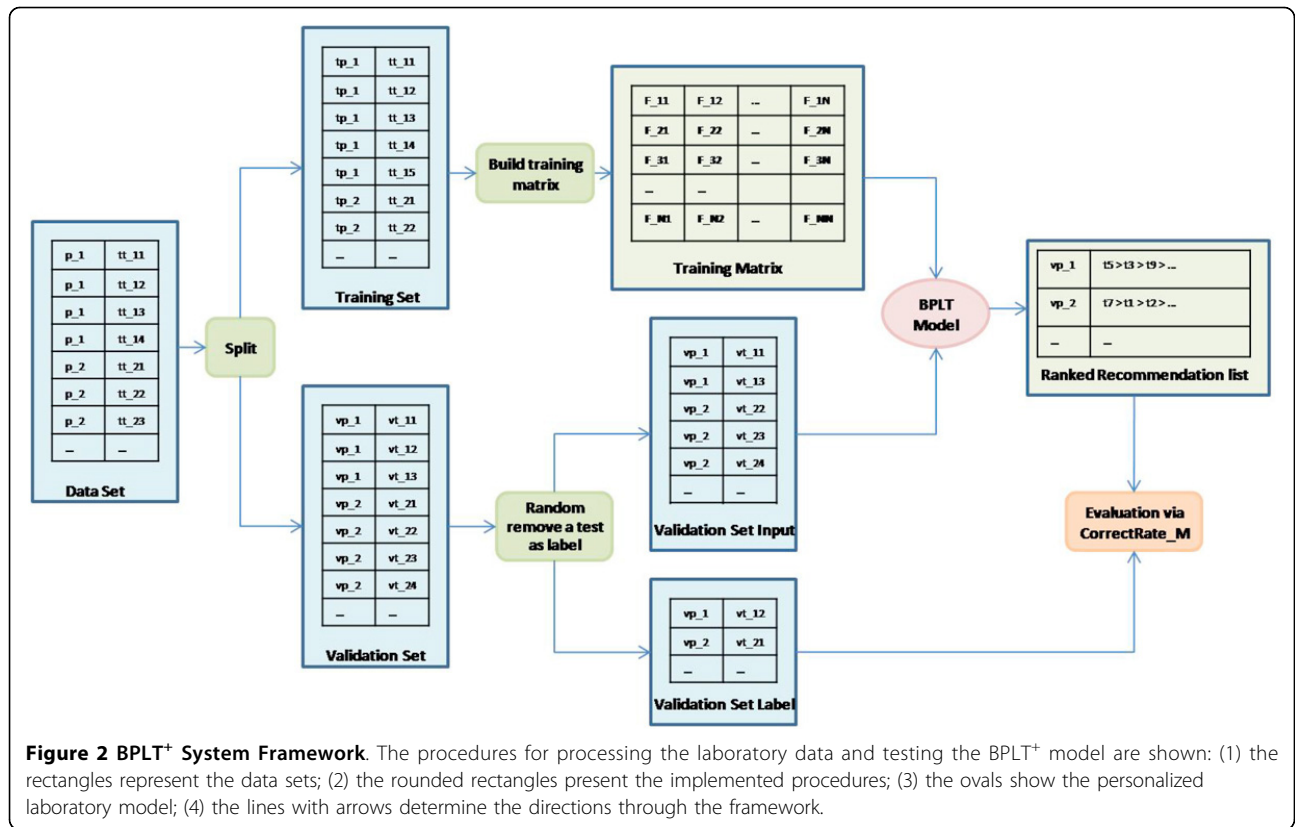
| p_1 | tt_11 |
|---|---|
| p_1 | tt_12 |
| p_1 | tt_13 |
| p_1 | tt_14 |
| p_2 | tt_21 |
| p_2 | tt_22 |
| p_2 | tt_23 |
| ... | ... |

Data Set

Split

| tp_1 | tt_11 |
|---|---|
| tp_1 | tt_12 |
| tp_1 | tt_13 |
| tp_1 | tt_14 |
| tp_1 | tt_15 |
| tp_2 | tt_21 |
| tp_2 | tt_22 |
| ... | ... |

Training Set

Build training matrix

| F_11 | F_12 | ... | F_1N |
|---|---|---|---|
| F_21 | F_22 | ... | F_2N |
| F_31 | F_32 | ... | F_3N |
| ... | ... | | |
| F_N1 | F_N2 | ... | F_NN |

Training Matrix

BPLT Model

| vp_1 | t5 > t3 > t9 > ... |
|---|---|
| vp_2 | t7 > t1 > t2 > ... |
| ... | ... |

Ranked Recommendation list

| vp_1 | vt_11 |
|---|---|
| vp_1 | vt_12 |
| vp_1 | vt_13 |
| vp_2 | vt_21 |
| vp_2 | vt_22 |
| vp_2 | vt_23 |
| vp_2 | vt_24 |
| ... | ... |

Validation Set

Random remove a test as label

| vp_1 | vt_11 |
|---|---|
| vp_1 | vt_13 |
| vp_2 | vt_22 |
| vp_2 | vt_23 |
| vp_2 | vt_24 |
| ... | ... |

Validation Set Input

| vp_1 | vt_12 |
|---|---|
| vp_2 | vt_21 |
| ... | ... |

Validation Set Label

Evaluation via CorrectRate_M

Figure 2 BPLT$^+$ System Framework. The procedures for processing the laboratory data and testing the BPLT$^+$ model are shown: (1) the rectangles represent the data sets; (2) the rounded rectangles present the implemented procedures; (3) the ovals show the personalized laboratory model; (4) the lines with arrows determine the directions through the framework.